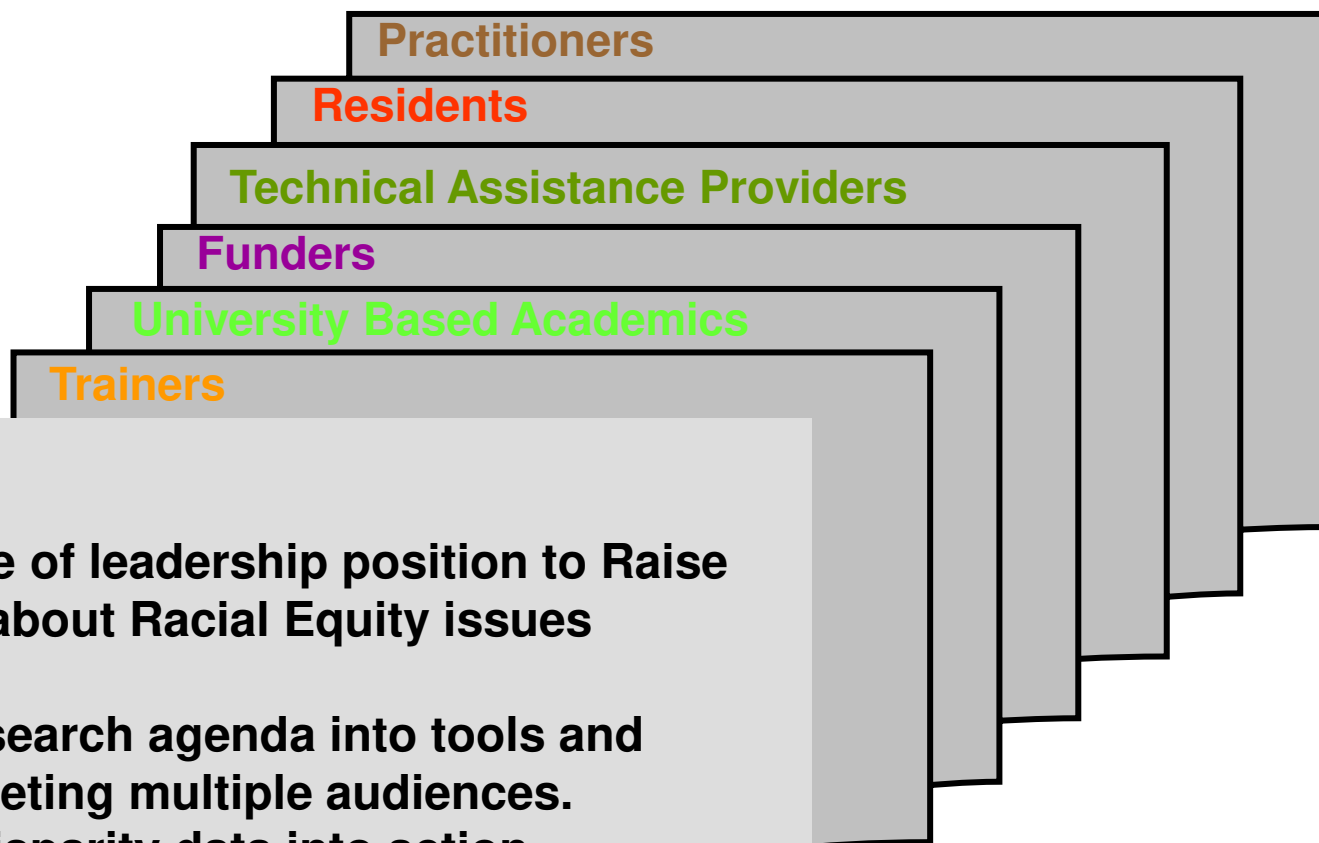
Practitioners

Residents

Technical Assistance Providers

Funders

University Based Academics

Trainers

e of leadership position to Raise about Racial Equity issues

search agenda into tools and eting multiple audiences.

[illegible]sparity data into action